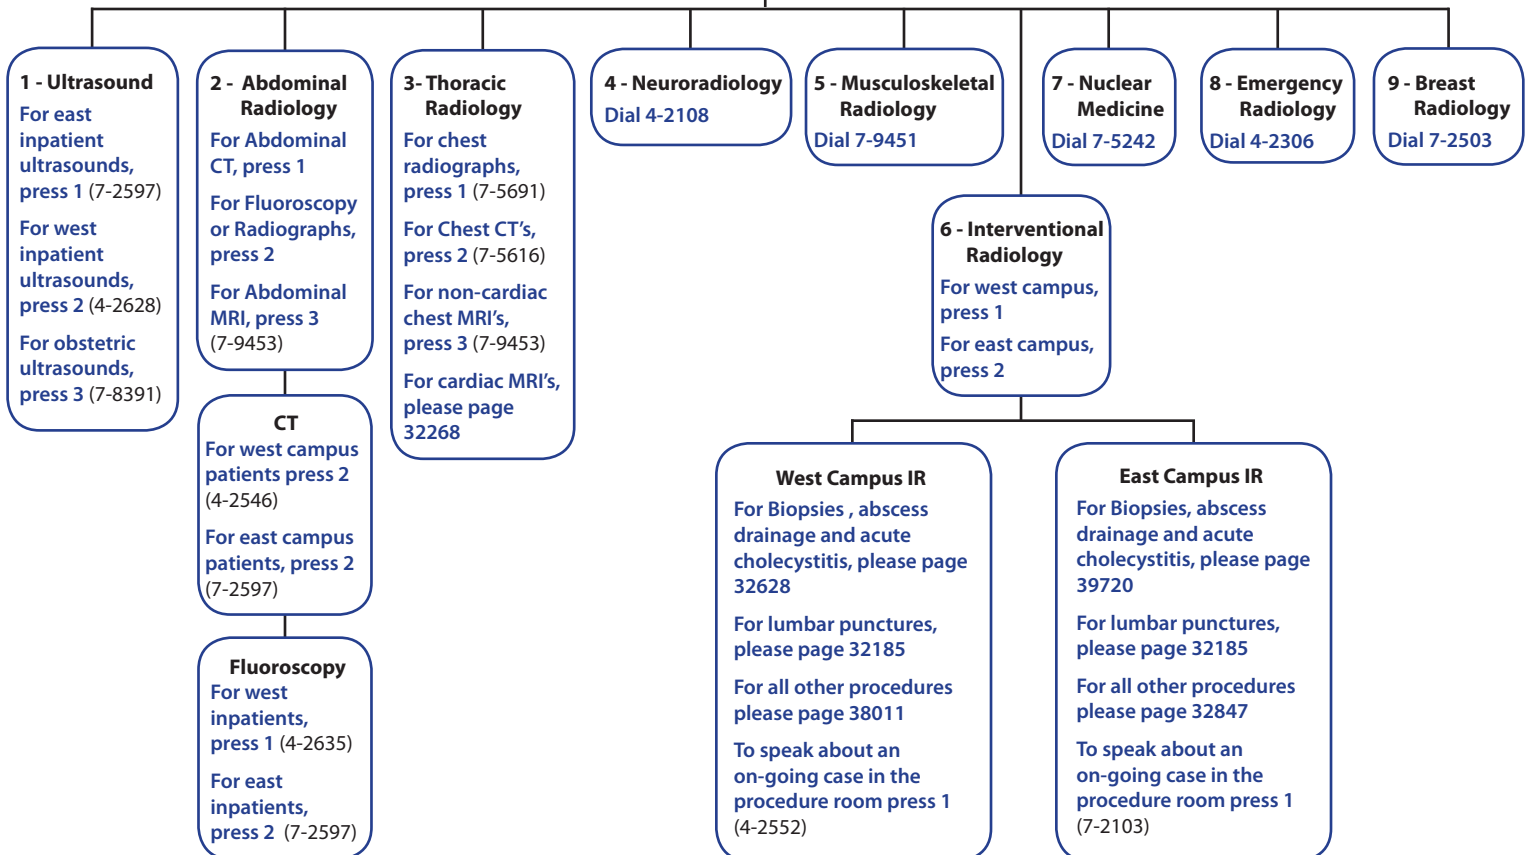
1 - Ultrasound
For east inpatient ultrasounds, press 1 (7-2597)
For west inpatient ultrasounds, press 2 (4-2628)
For obstetric ultrasounds, press 3 (7-8391)

2 - Abdominal Radiology
For Abdominal CT, press 1
For Fluoroscopy or Radiographs, press 2
For Abdominal MRI, press 3 (7-9453)

CT
For west campus patients press 2 (4-2546)
For east campus patients, press 2 (7-2597)

Fluoroscopy
For west inpatients, press 1 (4-2635)
For east inpatients, press 2 (7-2597)

3- Thoracic Radiology
For chest radiographs, press 1 (7-5691)
For Chest CT's, press 2 (7-5616)
For non-cardiac chest MRI's, press 3 (7-9453)
For cardiac MRI's, please page 32268

4 - Neuroradiology
Dial 4-2108

5 - Musculoskeletal Radiology
Dial 7-9451

7 - Nuclear Medicine
Dial 7-5242

8 - Emergency Radiology
Dial 4-2306

9 - Breast Radiology
Dial 7-2503

6 - Interventional Radiology
For west campus, press 1
For east campus, press 2

West Campus IR
For Biopsies , abscess drainage and acute cholecystitis, please page 32628
For lumbar punctures, please page 32185
For all other procedures please page 38011
To speak about an on-going case in the procedure room press 1 (4-2552)

East Campus IR
For Biopsies, abscess drainage and acute cholecystitis, please page 39720
For lumbar punctures, please page 32185
For all other procedures please page 32847
To speak about an on-going case in the procedure room press 1 (7-2103)